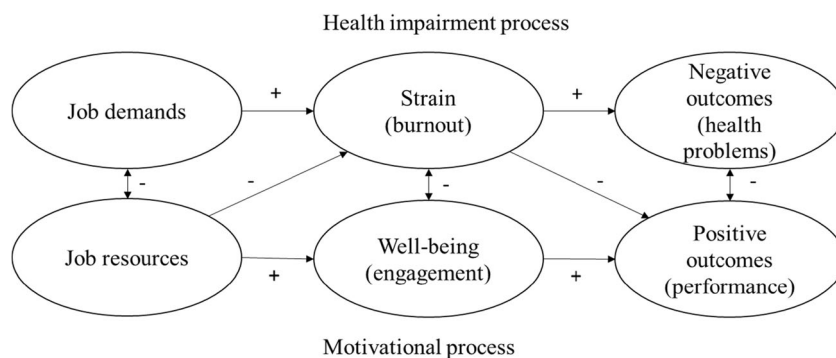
Health impairment process

Job demands

+

Strain (burnout)

+

Negative outcomes (health problems)

-

-

-

-

-

Job resources

+

Well-being (engagement)

+

Positive outcomes (performance)

Motivational process